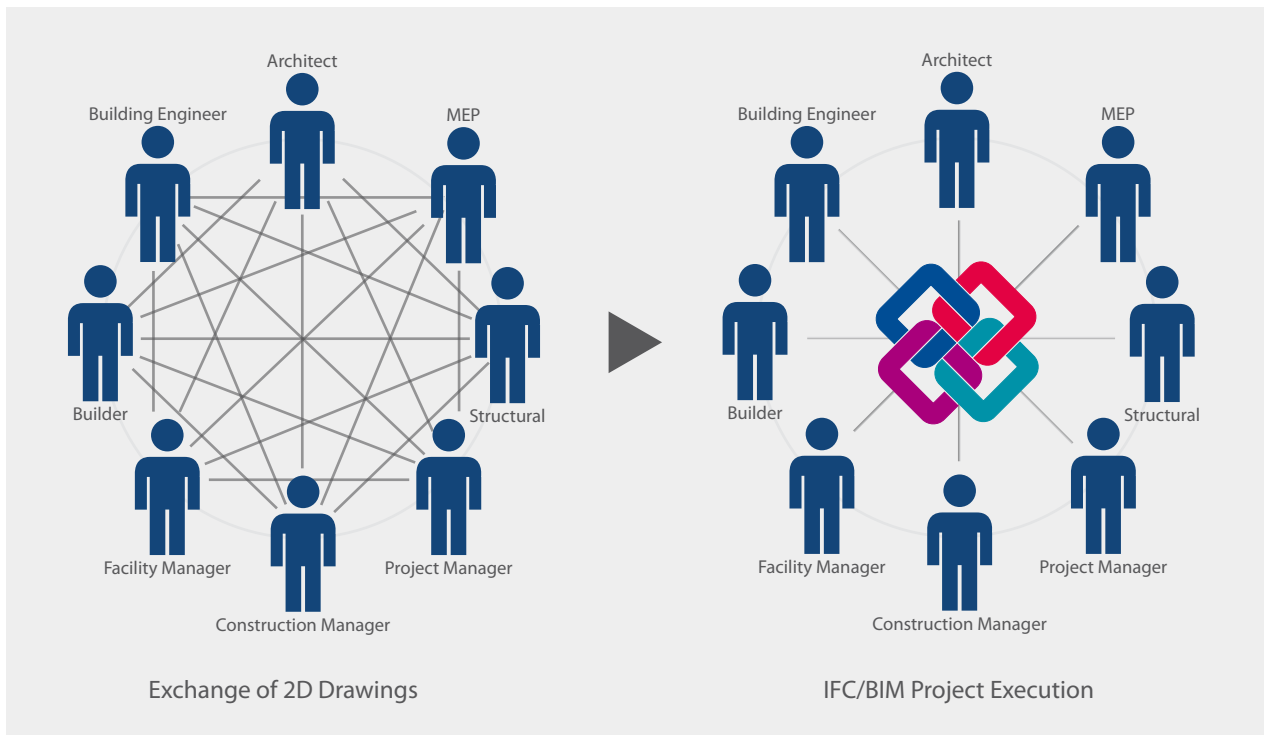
Architect

Building Engineer

MEP

Builder

Structural

Facility Manager

Project Manager

Construction Manager

Exchange of 2D Drawings

Architect

Building Engineer

MEP

Builder

Structural

Facility Manager

Project Manager

Construction Manager

IFC/BIM Project Execution